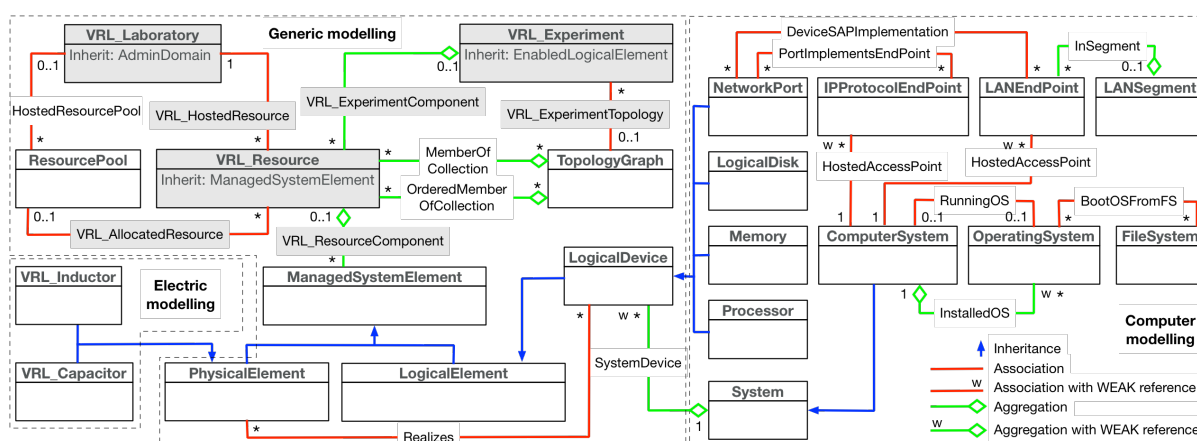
VRL_Laboratory
Inherit: AdminDomain
Generic modelling
VRL_Experiment
Inherit: EnabledLogicalElement
0..1
1
0..1
VRL_ExperimentComponent
*
HostedResourcePool
VRL_HostedResource
VRL_ExperimentTopology
*
*
*
0..1
ResourcePool
VRL_Resource
Inherit: ManagedSystemElement
*
MemberOf Collection
*
TopologyGraph
*
OrderedMemberOfCollection
*
0..1
*
VRL_AllocatedResource
0..1
VRL_ResourceComponent
VRL_Inductor
Electric modelling
ManagedSystemElement
LogicalDevice
*
w *
VRL_Capacitor
PhysicalElement
LogicalElement
SystemDevice
*
Realizes
DeviceSAPImplementation
PortImplementsEndPoint
InSegment
*
*
*
*
0..1
NetworkPort
IPProtocolEndPoint
LANEndPoint
LANSegment
w *
w *
HostedAccessPoint
HostedAccessPoint
LogicalDisk
RunningOS
BootOSFromFS
1
1
0..1
*
0..1
*
*
Memory
ComputerSystem
OperatingSystem
FileSystem
1
w *
InstalledOS
Processor
Computer modelling
Inheritance
Association
w
Association with WEAK reference
System
Aggregation
w
Aggregation with WEAK reference
1